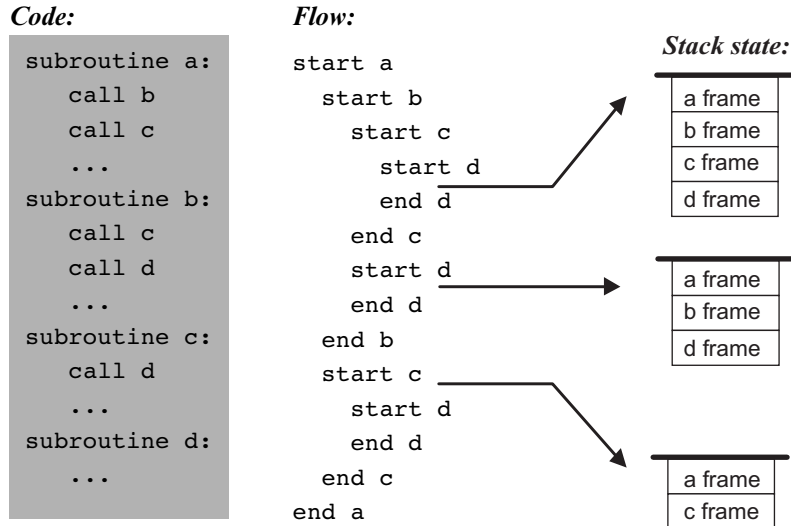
*Code:*

subroutine a:
call b
call c
...
subroutine b:
call c
call d
...
subroutine c:
call d
...
subroutine d:
...

*Flow:*

start a
start b
start c
start d
end d
end c
start d
end d
end b
start c
start d
end d
end c
end a

*Stack state:*

a frame
b frame
c frame
d frame

a frame
b frame
d frame

a frame
c frame